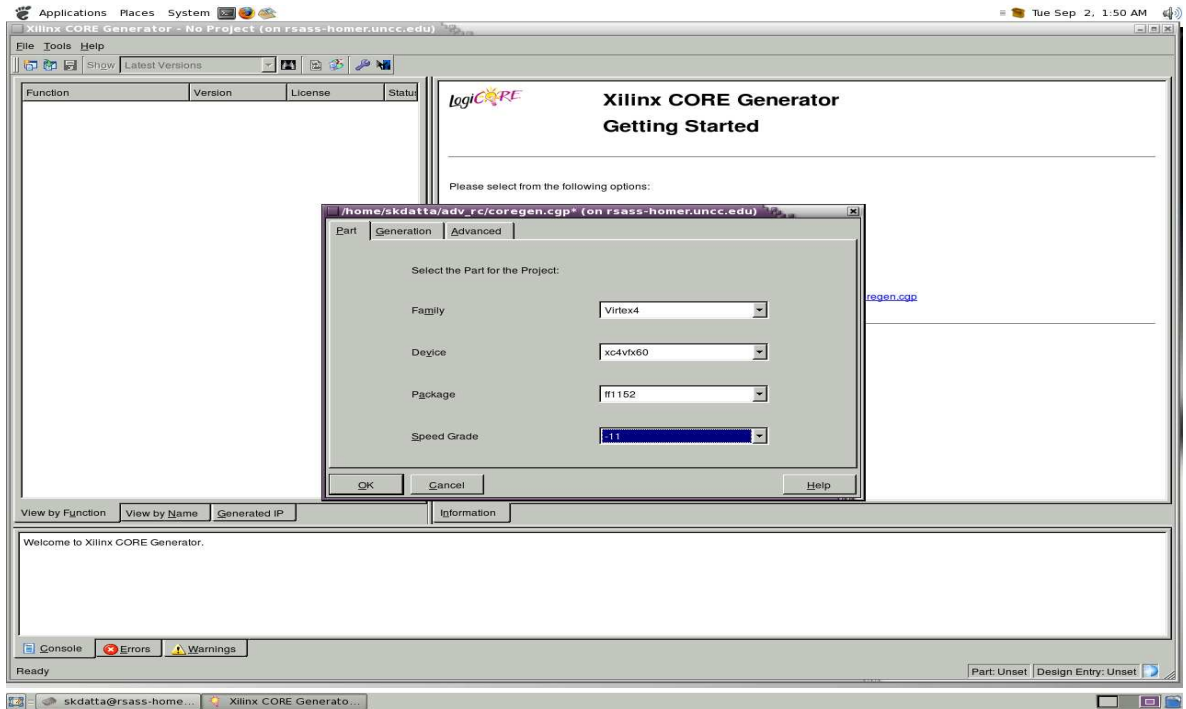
Applications Places System

Tue Sep 2, 1:50 AM

Xilinx CORE Generator - No Project (on rsass-homer.uncc.edu)

File Tools Help

Show Latest Versions

| Function | Version | License | Statu |
|---|---|---|---|

LogiCORE

Xilinx CORE Generator

Getting Started

Please select from the following options:

/home/skdatta/adv_rc/coregen.cgp* (on rsass-homer.uncc.edu)

Part Generation Advanced

Select the Part for the Project:

Family Virtex4

Device xc4vfx60

Package ff1152

Speed Grade -11

OK Cancel Help

regen.cgp

View by Function View by Name Generated IP

Information

Welcome to Xilinx CORE Generator.

Console Errors Warnings

Ready

Part: Unset Design Entry: Unset

skdatta@rsass-home... Xilinx CORE Generato...